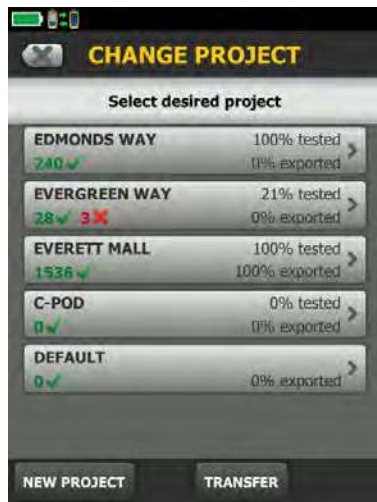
CHANGE PROJECT

Select desired project

EDMONDS WAY
240 ✓
100% tested
0% exported

EVERGREEN WAY
28 ✓ 3 ✗
21% tested
0% exported

EVERETT MALL
1536 ✓
100% tested
100% exported

C-POD
0 ✓
0% tested
0% exported

DEFAULT
0 ✓
0% exported

NEW PROJECT
TRANSFER